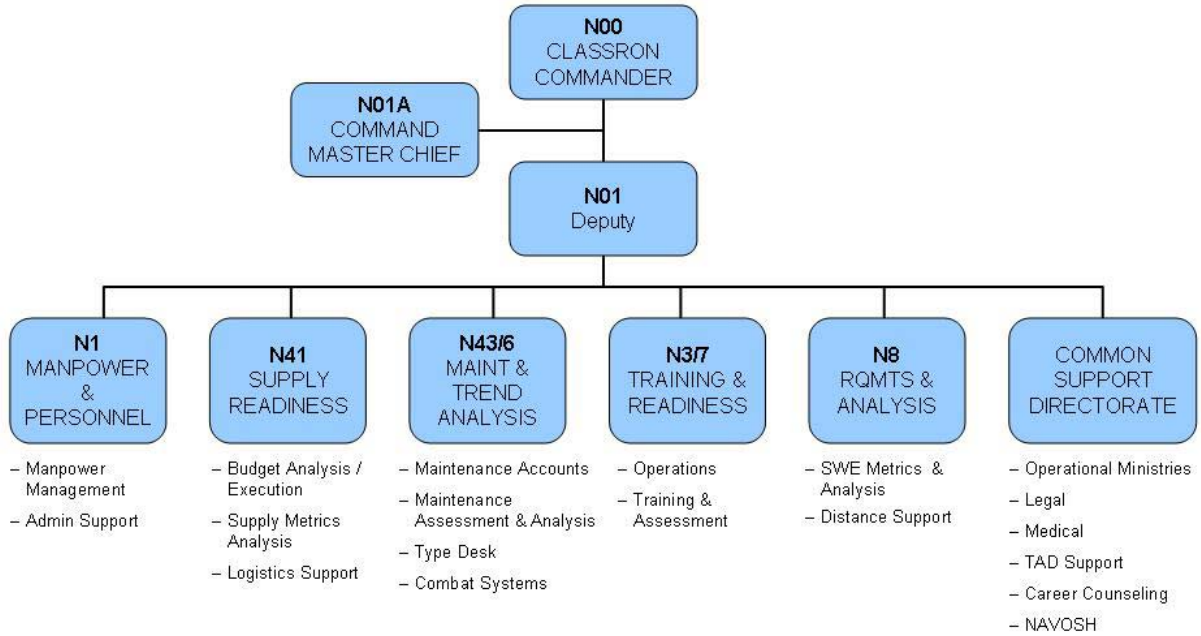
**N00**
CLASSRON COMMANDER

**N01A**
COMMAND MASTER CHIEF

**N01**
Deputy

**N1**
MANPOWER & PERSONNEL

– Manpower Management
– Admin Support

**N41**
SUPPLY READINESS

– Budget Analysis / Execution
– Supply Metrics Analysis
– Logistics Support

**N43/6**
MAINT & TREND ANALYSIS

– Maintenance Accounts
– Maintenance Assessment & Analysis
– Type Desk
– Combat Systems

**N3/7**
TRAINING & READINESS

– Operations
– Training & Assessment

**N8**
RQMTS & ANALYSIS

– SWE Metrics & Analysis
– Distance Support

COMMON SUPPORT DIRECTORATE

– Operational Ministries
– Legal
– Medical
– TAD Support
– Career Counseling
– NAVOSH